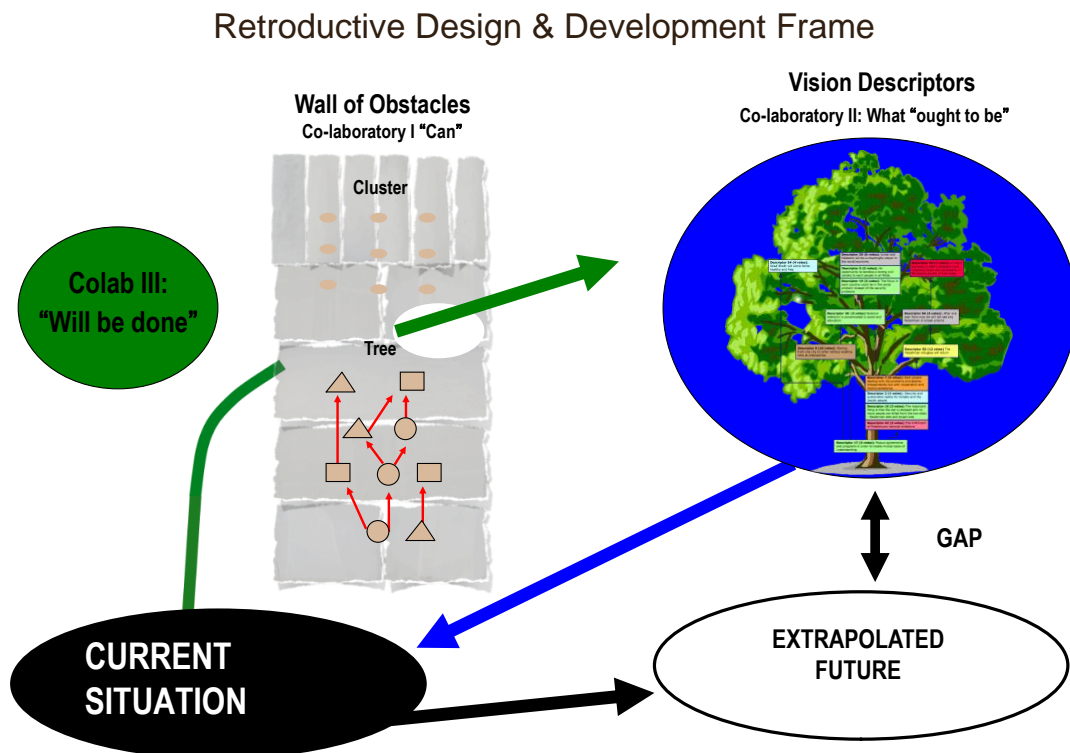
Retroductive Design & Development Frame

Wall of Obstacles
Co-laboratory I “Can”

Cluster

Tree

Vision Descriptors
Co-laboratory II: What “ought to be”

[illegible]

Colab III:
“Will be done”

GAP

CURRENT SITUATION

EXTRAPOLATED FUTURE